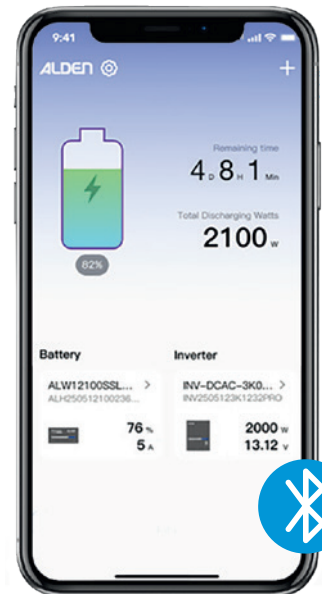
9:41

ALDEN

+

Remaining time

4 D 8 H 1 Min

Total Discharging Watts

2100 W

82%

Battery

ALW12100SSL... >

ALH2505121002З6...

76 %

5 A

Inverter

INV-DCAC-3K0... >

INV2505123K1232PRO

2000 W

13.12 V